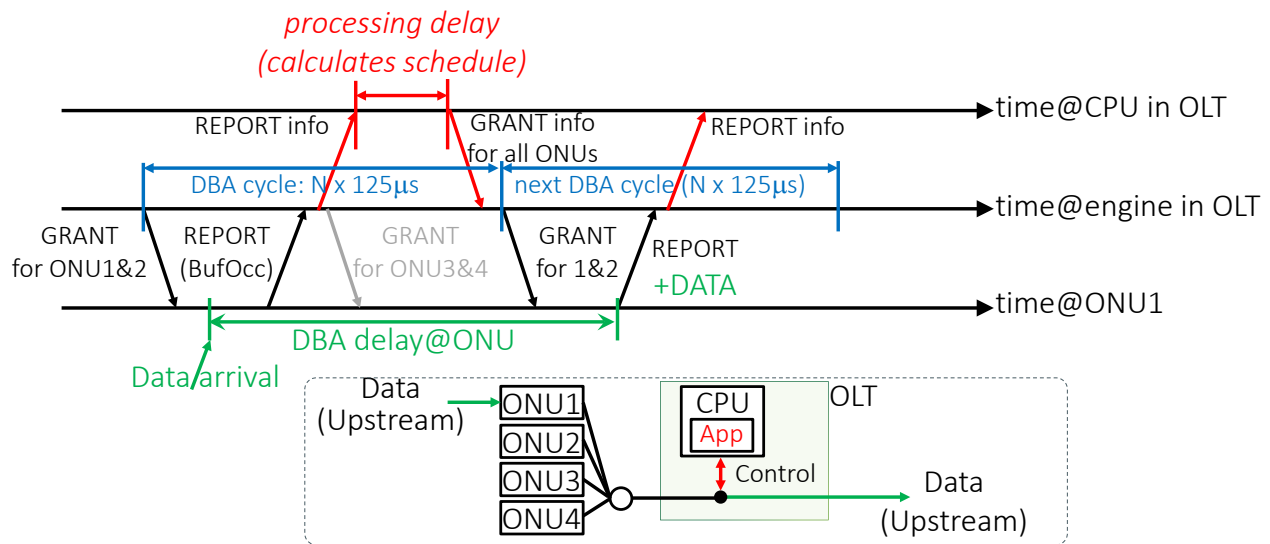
processing delay
(calculates schedule)

time@CPU in OLT

REPORT info

GRANT info
for all ONUs

REPORT info

DBA cycle: N x 125μs

next DBA cycle (N x 125μs)

time@engine in OLT

GRANT
for ONU1&2

REPORT
(BufOcc)

GRANT
for ONU3&4

GRANT
for 1&2

REPORT
+DATA

time@ONU1

DBA delay@ONU

Data arrival

Data
(Upstream)

ONU1
ONU2
ONU3
ONU4

CPU
App

OLT

Control

Data
(Upstream)